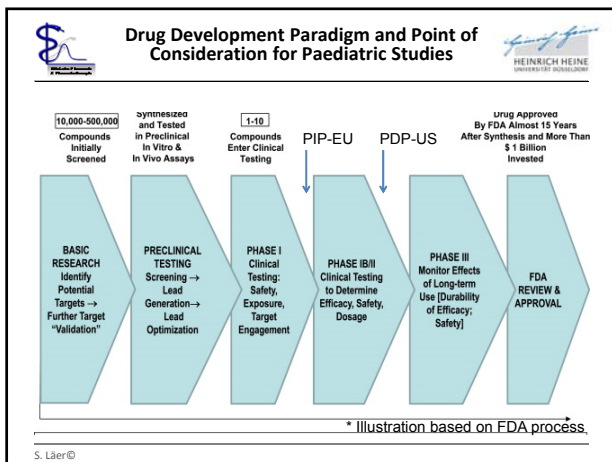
Drug Development Paradigm and Point of Consideration for Paediatric Studies

HEINRICH HEINE UNIVERSITÄT DÜSSELDORF

10,000-500,000 Compounds Initially Screened

Synthesized and Tested in Preclinical In Vitro & In Vivo Assays

1-10 Compounds Enter Clinical Testing

PIP-EU

PDP-US

Drug Approved By FDA Almost 15 Years After Synthesis and More Than $1 Billion Invested

BASIC RESEARCH Identify Potential Targets → Further Target "Validation"

PRECLINICAL TESTING Screening → Lead Generation→ Lead Optimization

PHASE I Clinical Testing: Safety, Exposure, Target Engagement

PHASE IB/II Clinical Testing to Determine Efficacy, Safety, Dosage

PHASE III Monitor Effects of Long-term Use [Durability of Efficacy; Safety]

FDA REVIEW & APPROVAL

* Illustration based on FDA process

S. Läer©